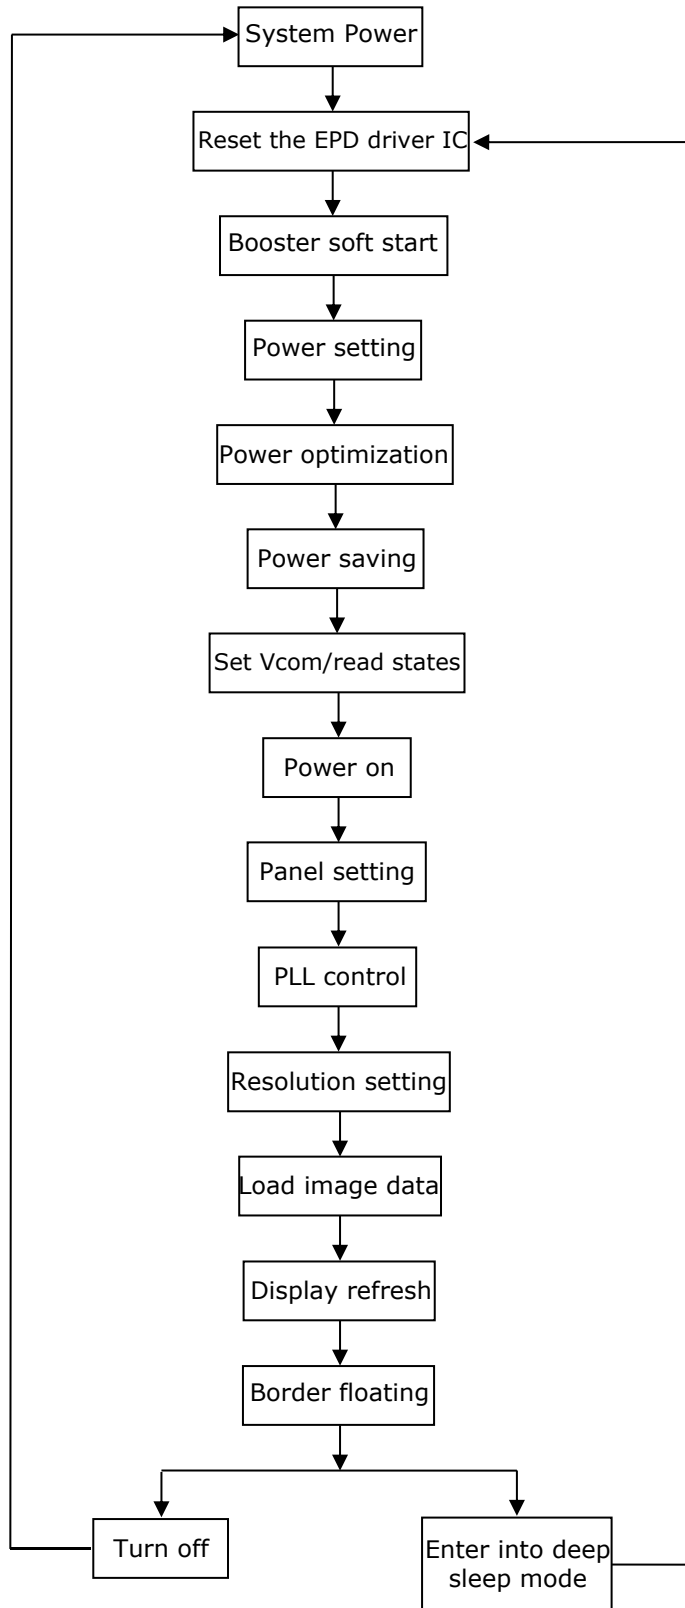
System Power

Reset the EPD driver IC

Booster soft start

Power setting

Power optimization

Power saving

Set Vcom/read states

Power on

Panel setting

PLL control

Resolution setting

Load image data

Display refresh

Border floating

Turn off

Enter into deep sleep mode